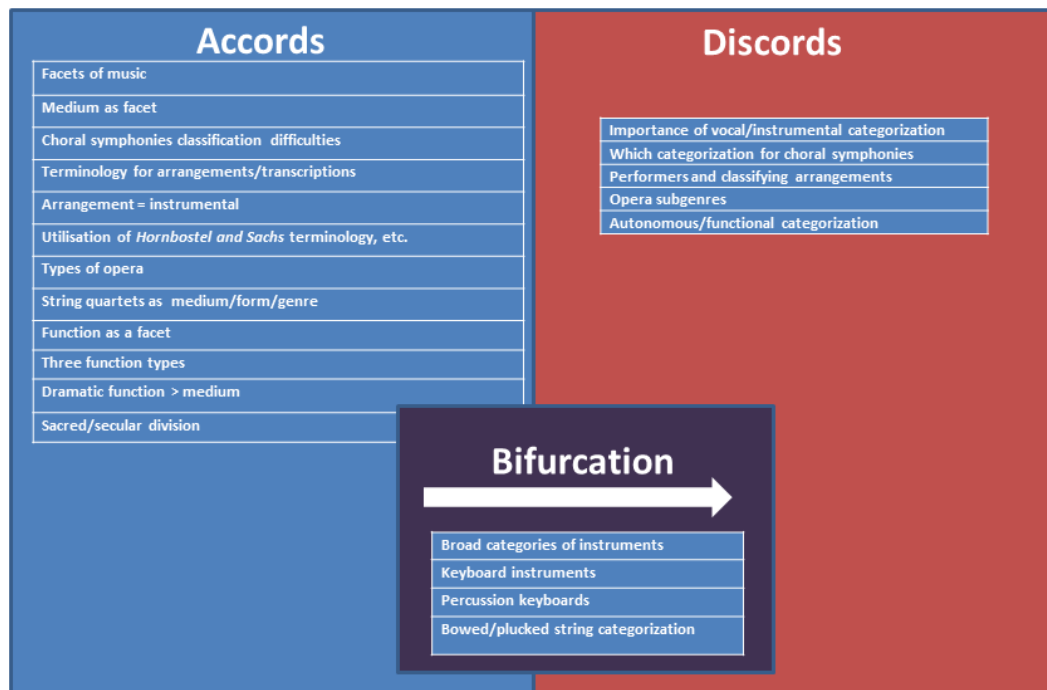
Accords

Facets of music
Medium as facet
Choral symphonies classification difficulties
Terminology for arrangements/transcriptions
Arrangement = instrumental
Utilisation of *Hornbostel and Sachs* terminology, etc.
Types of opera
String quartets as medium/form/genre
Function as a facet
Three function types
Dramatic function > medium
Sacred/secular division

Discords

Importance of vocal/instrumental categorization
Which categorization for choral symphonies
Performers and classifying arrangements
Opera subgenres
Autonomous/functional categorization

Bifurcation

Broad categories of instruments
Keyboard instruments
Percussion keyboards
Bowed/plucked string categorization